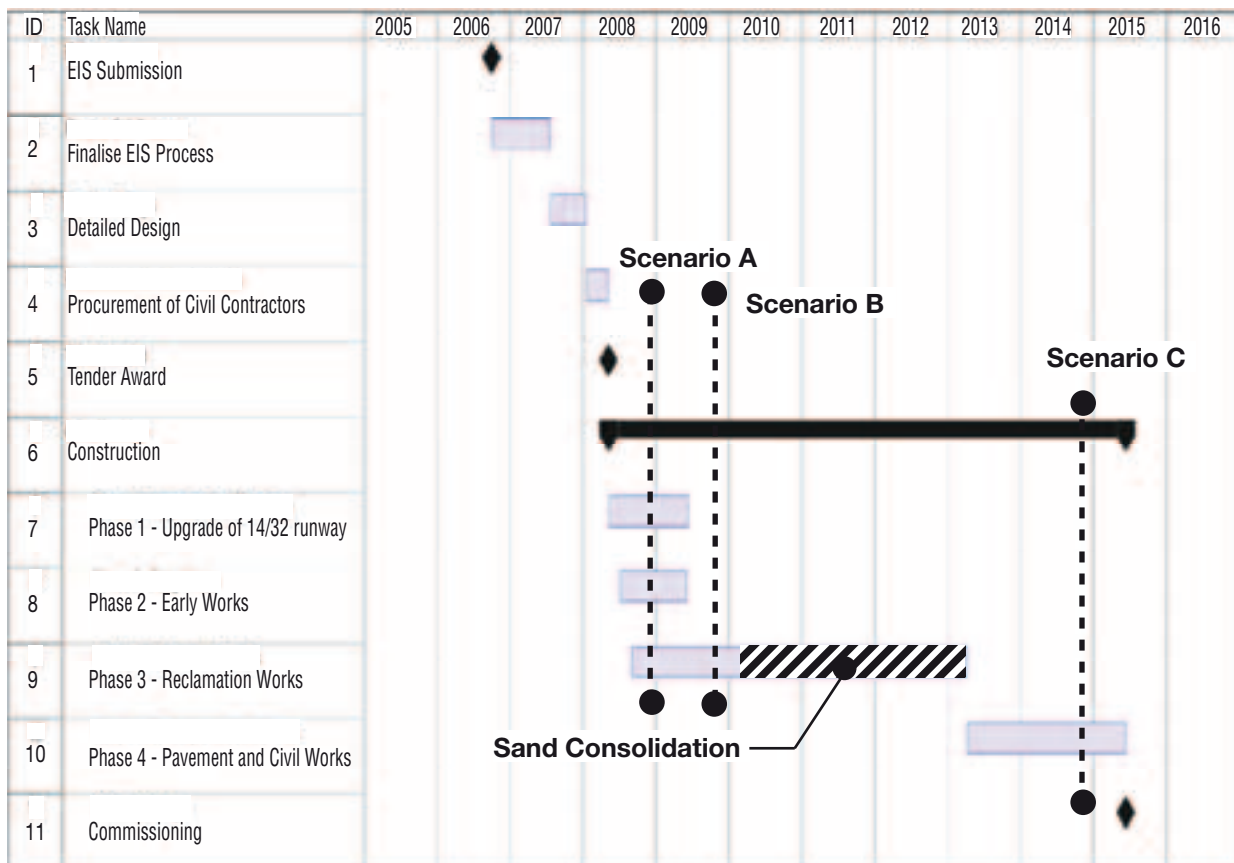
| ID | Task Name | 2005 | 2006 | 2007 | 2008 | 2009 | 2010 | 2011 | 2012 | 2013 | 2014 | 2015 | 2016 |
|---|---|---|---|---|---|---|---|---|---|---|---|---|---|
| 1 | EIS Submission | | | | | | | | | | | | |
| 2 | Finalise EIS Process | | | | | | | | | | | | |
| 3 | Detailed Design | | | | | | | | | | | | |
| 4 | Procurement of Civil Contractors | | | | | | | | | | | | |
| 5 | Tender Award | | | | | | | | | | | | |
| 6 | Construction | | | | | | | | | | | | |
| 7 | Phase 1 - Upgrade of 14/32 runway | | | | | | | | | | | | |
| 8 | Phase 2 - Early Works | | | | | | | | | | | | |
| 9 | Phase 3 - Reclamation Works | | | | | | | | | | | | |
| 10 | Phase 4 - Pavement and Civil Works | | | | | | | | | | | | |
| 11 | Commissioning | | | | | | | | | | | | |

Scenario A

Scenario B

Scenario C

Sand Consolidation